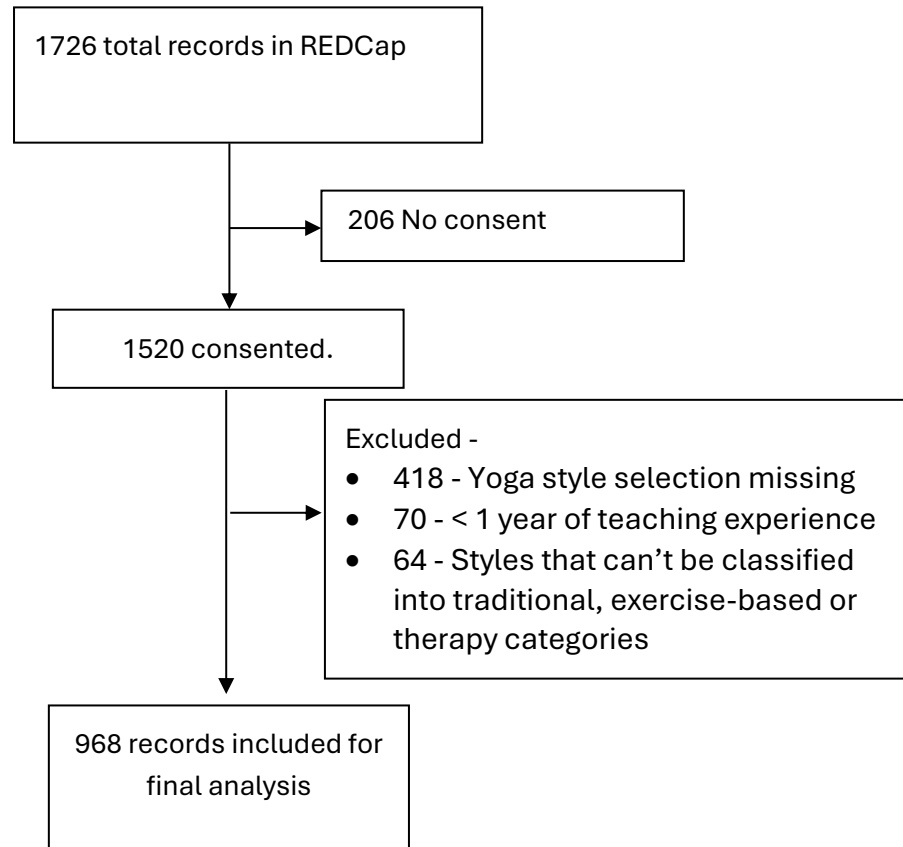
1726 total records in REDCap

206 No consent

1520 consented.

Excluded -
- 418 - Yoga style selection missing
- 70 - < 1 year of teaching experience
- 64 - Styles that can't be classified into traditional, exercise-based or therapy categories

968 records included for final analysis